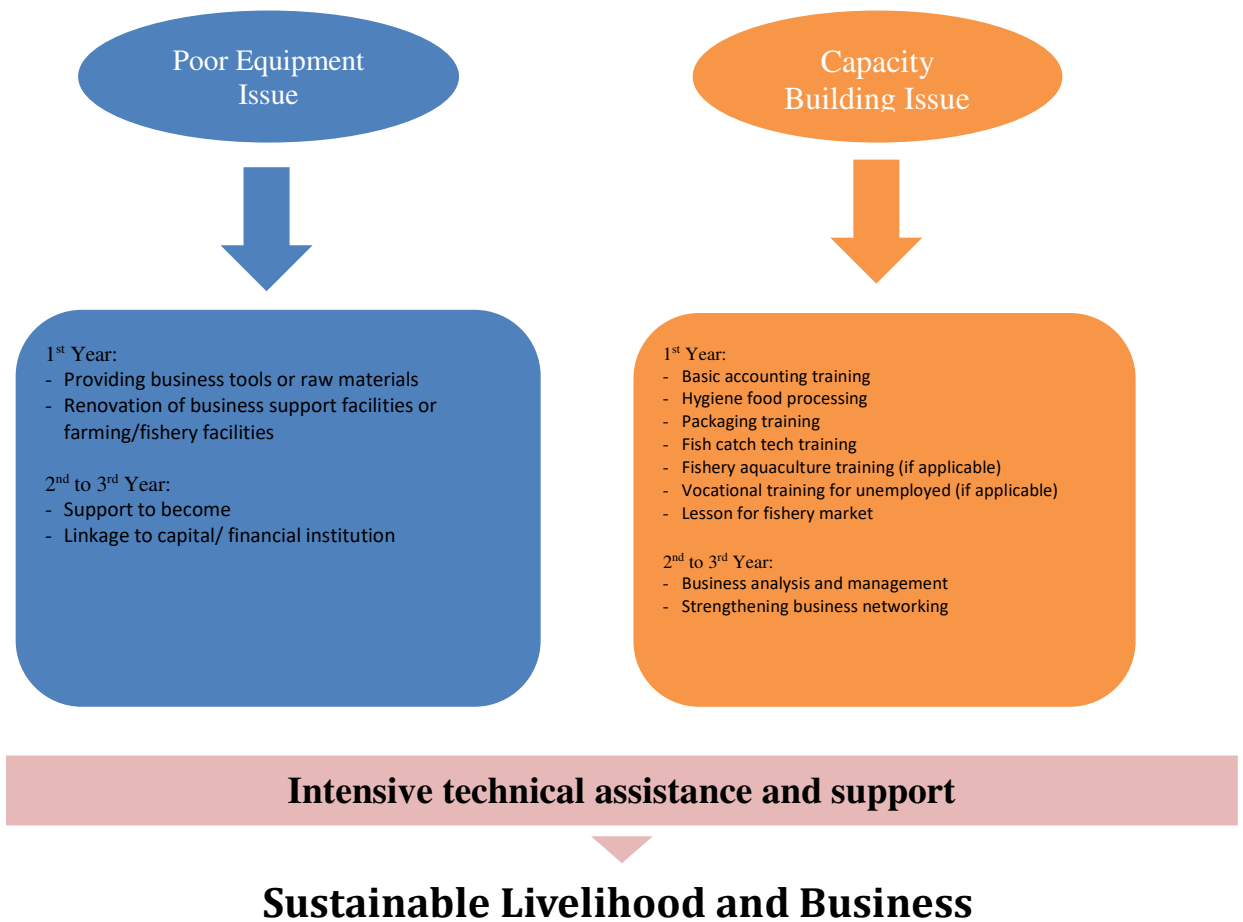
Poor Equipment Issue

Capacity Building Issue

1st Year:
- Providing business tools or raw materials
- Renovation of business support facilities or farming/fishery facilities

2nd to 3rd Year:
- Support to become
- Linkage to capital/ financial institution

1st Year:
- Basic accounting training
- Hygiene food processing
- Packaging training
- Fish catch tech training
- Fishery aquaculture training (if applicable)
- Vocational training for unemployed (if applicable)
- Lesson for fishery market

2nd to 3rd Year:
- Business analysis and management
- Strengthening business networking

Intensive technical assistance and support

Sustainable Livelihood and Business